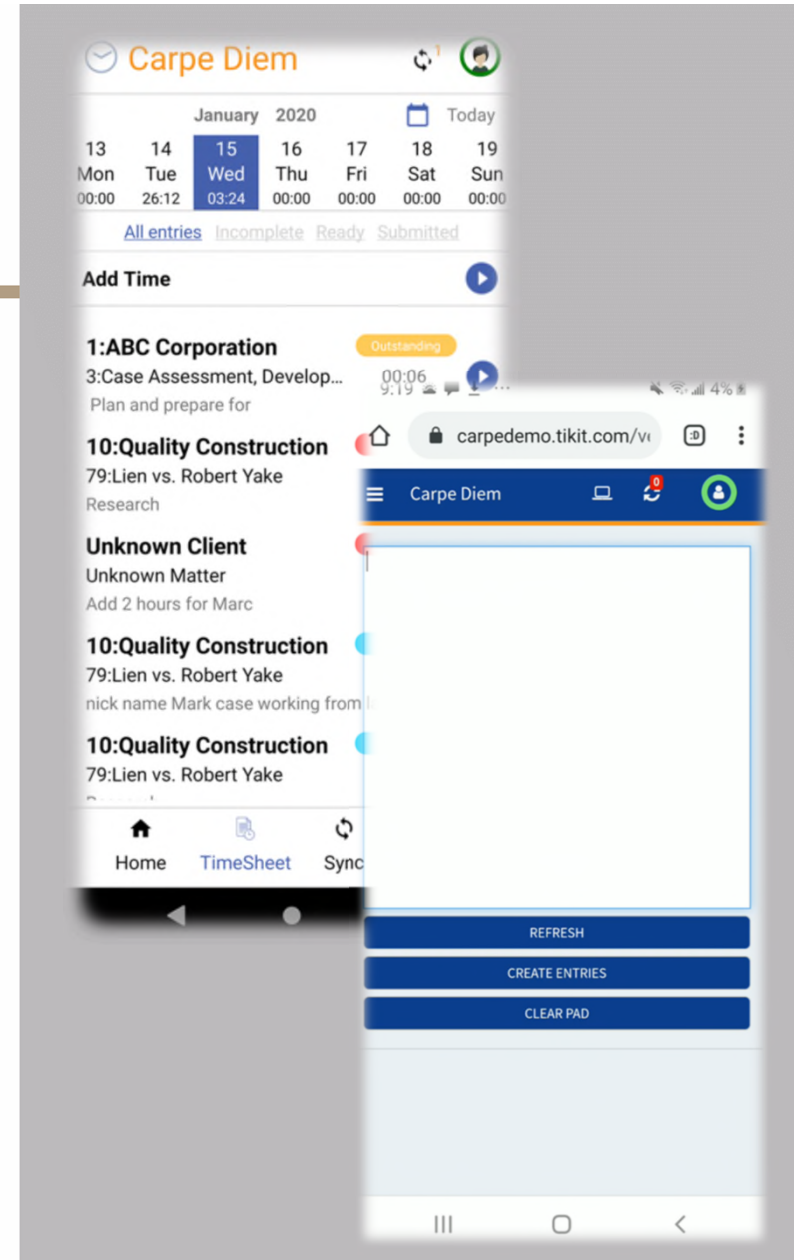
Carpe Diem

January 2020 Today

13 Mon 00:00
14 Tue 26:12
15 Wed 03:24
16 Thu 00:00
17 Fri 00:00
18 Sat 00:00
19 Sun 00:00

All entries Incomplete Ready Submitted

Add Time

1:ABC Corporation
Outstanding
3:Case Assessment, Develop...
00:06
Plan and prepare for

10:Quality Construction
79:Lien vs. Robert Yake
Research

Unknown Client
Unknown Matter
Add 2 hours for Marc

10:Quality Construction
79:Lien vs. Robert Yake
nick name Mark case working from

10:Quality Construction
79:Lien vs. Robert Yake

Home TimeSheet Sync

9:19 4%

carpedemo.tikit.com/v

Carpe Diem

0

REFRESH

CREATE ENTRIES

CLEAR PAD